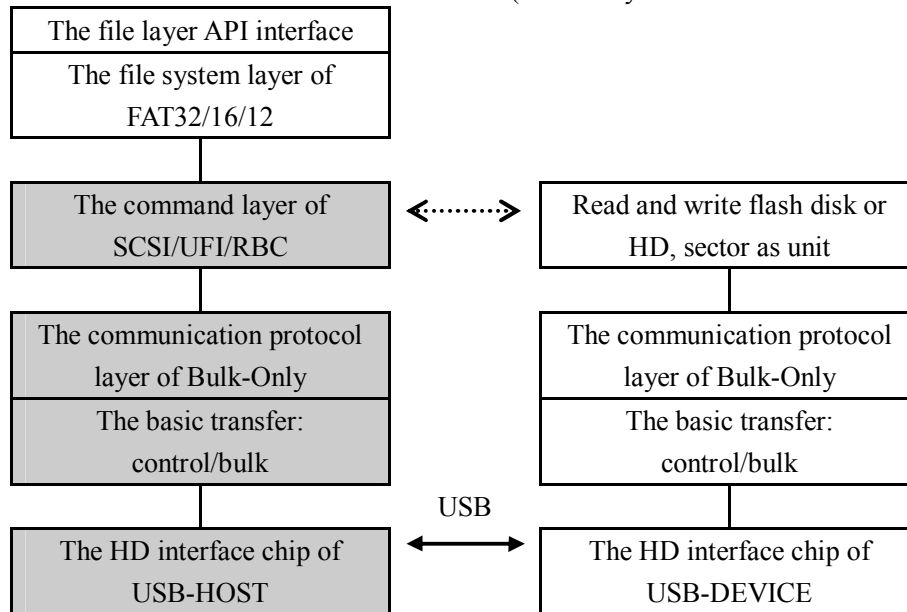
The file layer API interface

The file system layer of FAT32/16/12

The command layer of SCSI/UFI/RBC

Read and write flash disk or HD, sector as unit

The communication protocol layer of Bulk-Only

The basic transfer: control/bulk

The communication protocol layer of Bulk-Only

The basic transfer: control/bulk

USB

The HD interface chip of USB-HOST

The HD interface chip of USB-DEVICE